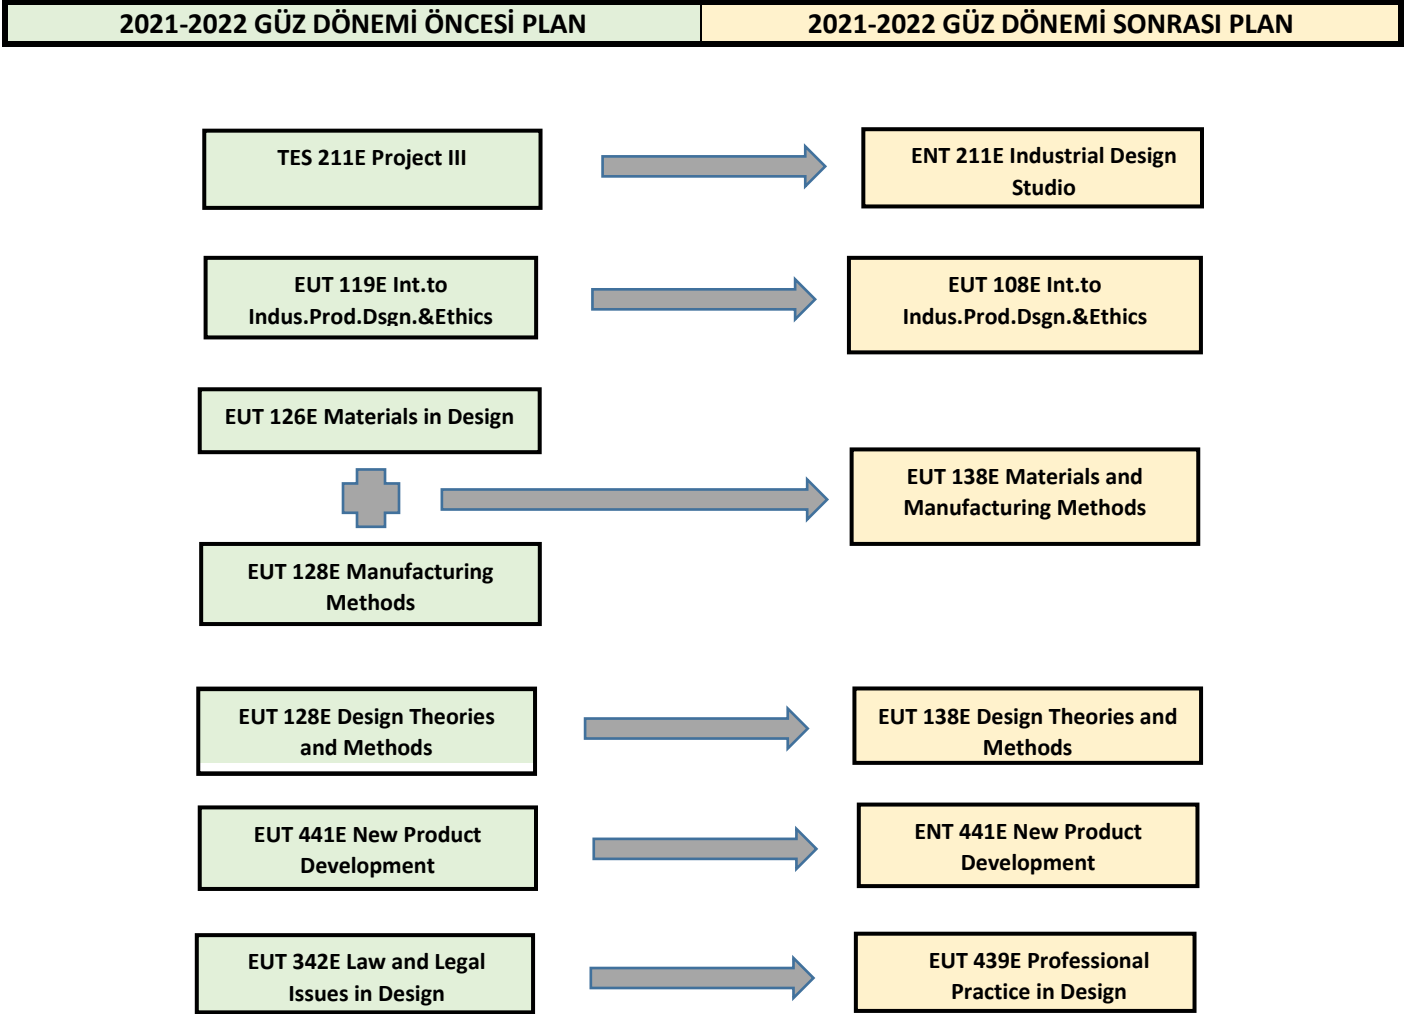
2021-2022 GÜZ DÖNEMİ ÖNCESİ PLAN

2021-2022 GÜZ DÖNEMİ SONRASI PLAN

TES 211E Project III

ENT 211E Industrial Design Studio

EUT 119E Int.to Indus.Prod.Dsgn.&Ethics

EUT 108E Int.to Indus.Prod.Dsgn.&Ethics

EUT 126E Materials in Design

EUT 138E Materials and Manufacturing Methods

EUT 128E Manufacturing Methods

EUT 128E Design Theories and Methods

EUT 138E Design Theories and Methods

EUT 441E New Product Development

ENT 441E New Product Development

EUT 342E Law and Legal Issues in Design

EUT 439E Professional Practice in Design